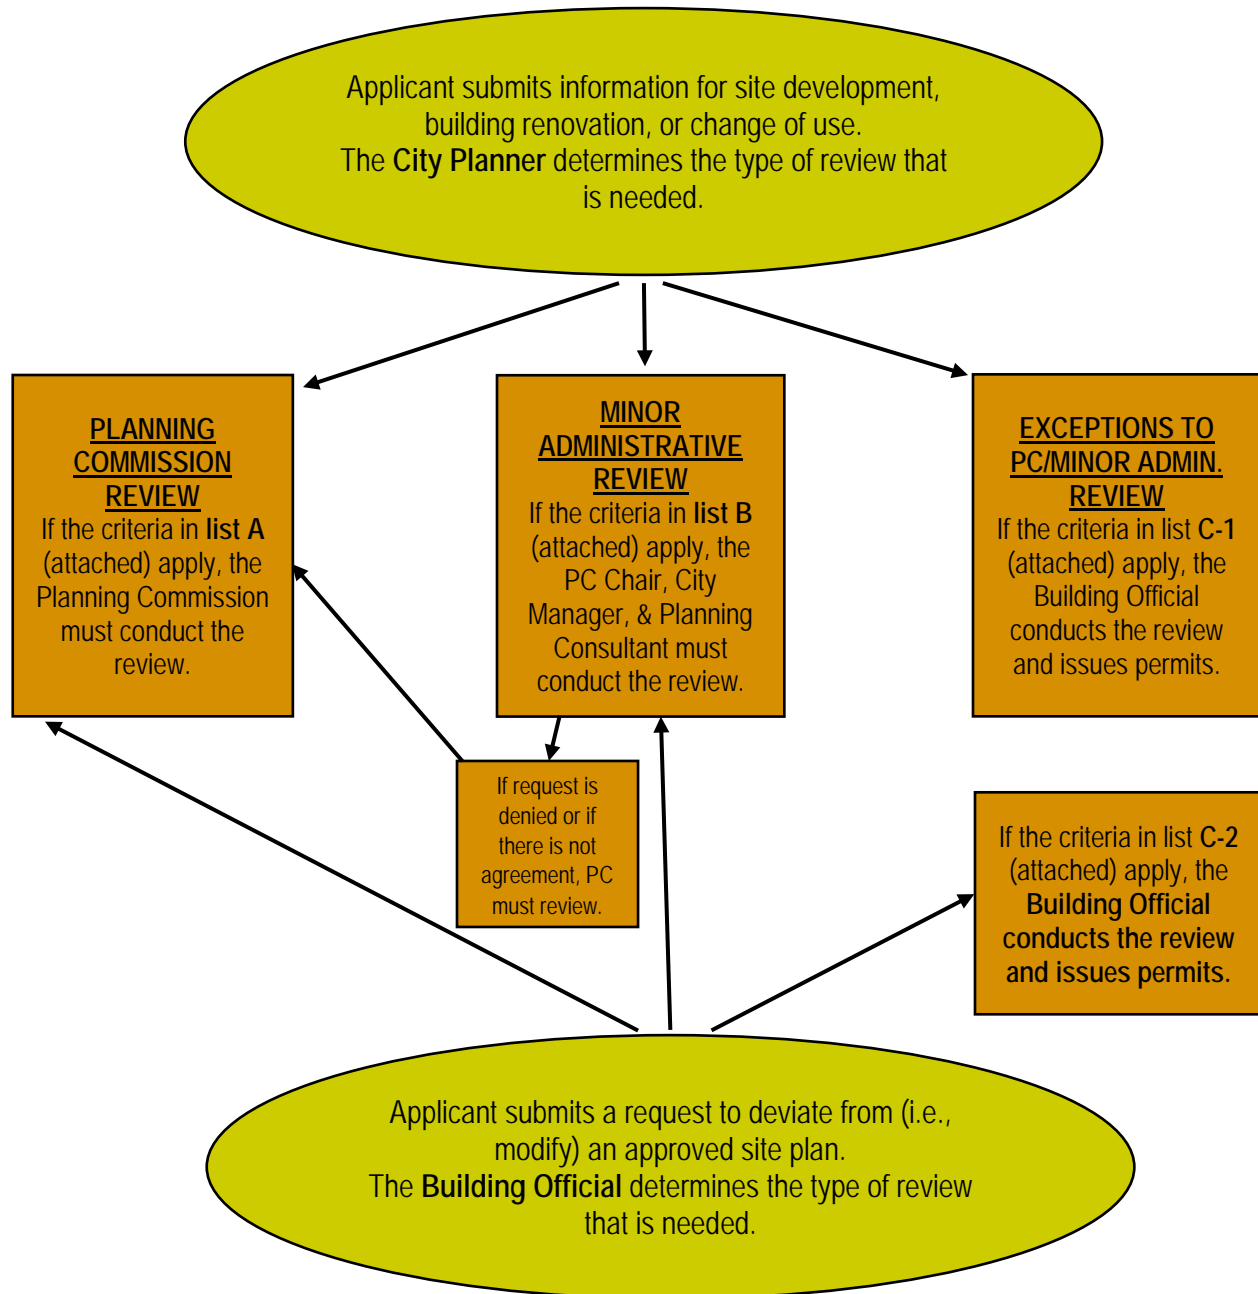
Applicant submits information for site development, building renovation, or change of use.
The City Planner determines the type of review that is needed.

PLANNING COMMISSION REVIEW
If the criteria in list A (attached) apply, the Planning Commission must conduct the review.

MINOR ADMINISTRATIVE REVIEW
If the criteria in list B (attached) apply, the PC Chair, City Manager, & Planning Consultant must conduct the review.

EXCEPTIONS TO PC/MINOR ADMIN. REVIEW
If the criteria in list C-1 (attached) apply, the Building Official conducts the review and issues permits.

If request is denied or if there is not agreement, PC must review.

If the criteria in list C-2 (attached) apply, the Building Official conducts the review and issues permits.

Applicant submits a request to deviate from (i.e., modify) an approved site plan.
The Building Official determines the type of review that is needed.